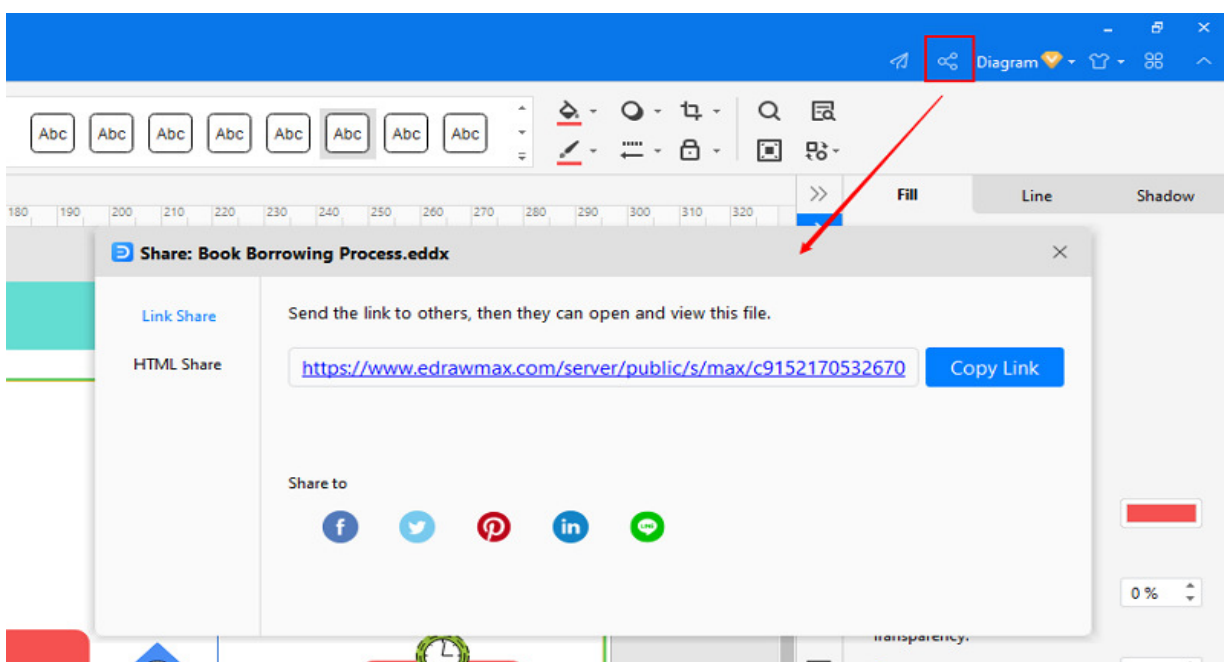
Diagram

Abc Abc Abc Abc Abc Abc Abc Abc

180 190 200 210 220 230 240 250 260 270 280 290 300 310 320

Fill Line Shadow

Share: Book Borrowing Process.eddx

Link Share
HTML Share

Send the link to others, then they can open and view this file.

https://www.edrawmax.com/server/public/s/max/c9152170532670

Copy Link

Share to

0 %

Transparency: